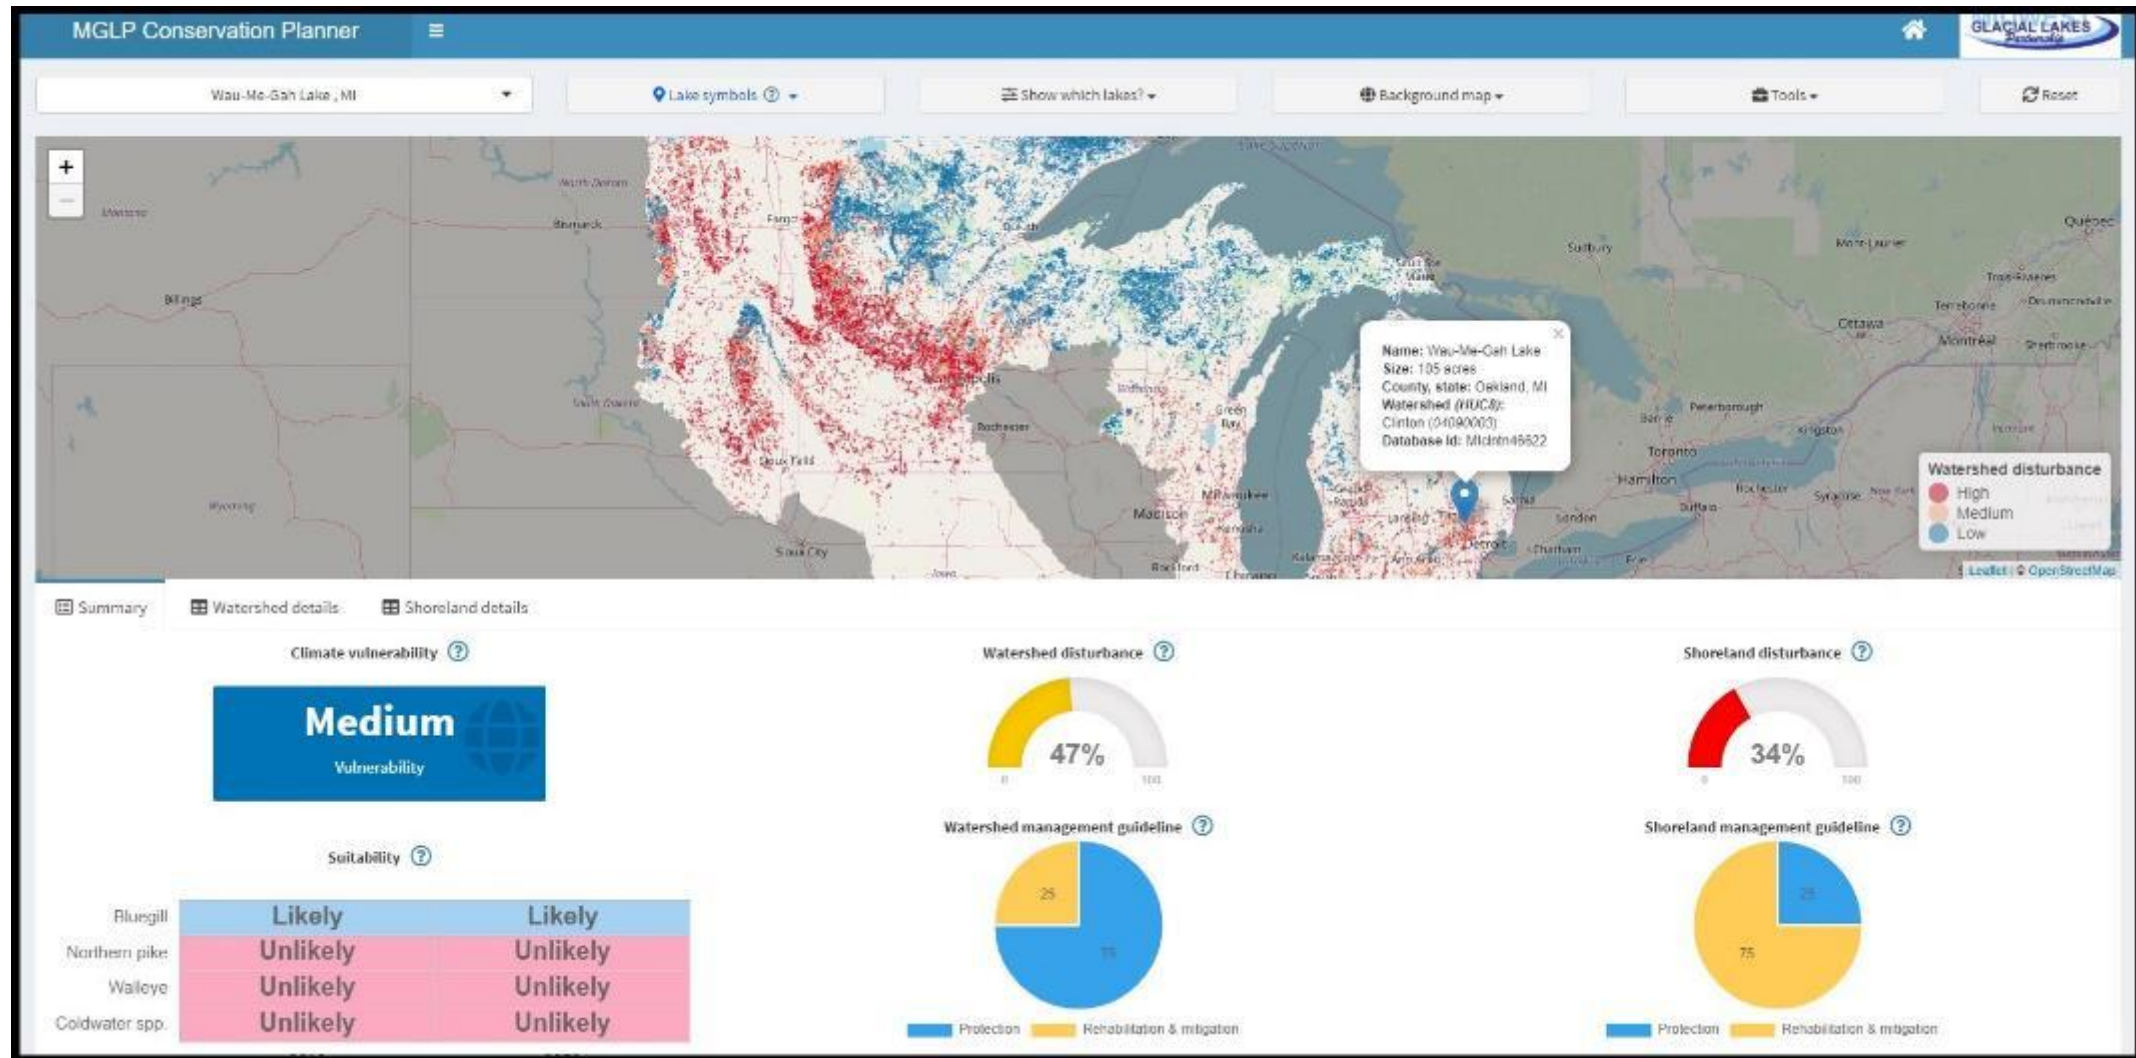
MGLP Conservation Planner ≡

GLACIAL LAKES

Wau-Me-Gah Lake , MI

Lake symbols ⓘ

Show which lakes?

Background map

Tools

Reset

+
−

North Dakota
Bismarck
Fargo
Duluth
Billings
South Dakota
Rochester
Sioux Falls
Minneapolis
Green Bay
Milwaukee
Madison
Sioux City
Rockford
Chicago
Lansing
Detroit
Sudbury
Ottawa
Montréal
Québec
Trois-Rivières
Toronto
Hamilton
Peterborough
Kingston
Barrie
Buffalo
Rochester
Syracuse
London
Chatham
Wyoming
Montana
Lake Superior

Name: Wau-Me-Gah Lake
Size: 105 acres
County, state: Oakland, MI
Watershed (HUC8): Clinton (04090003)
Database Id: MIclntn45622

Watershed disturbance
High
Medium
Low

Leaflet | © OpenStreetMap

Summary Watershed details Shoreland details

Climate vulnerability ⓘ

Medium
Vulnerability

Watershed disturbance ⓘ

47%
0 100

Shoreland disturbance ⓘ

34%
0 100

Suitability ⓘ

| | | |
|---|---|---|
| Bluegill | Likely | Likely |
| Northern pike | Unlikely | Unlikely |
| Walleye | Unlikely | Unlikely |
| Coldwater spp. | Unlikely | Unlikely |

Watershed management guideline ⓘ

25
75

Protection Rehabilitation & mitigation

Shoreland management guideline ⓘ

25
75

Protection Rehabilitation & mitigation